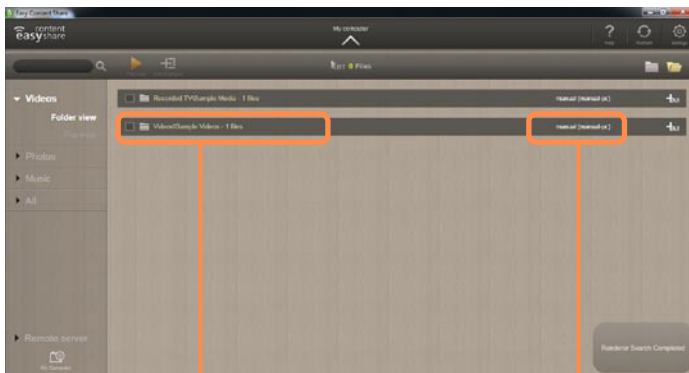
Easy Content Share

easy content share

My computer

Help Refresh Settings

List 0 Files

Videos

Folder view

Photos

Music

All

Recorded TV\Sample Media · 1 files

manual [manual pc]

Videos\Sample Videos · 1 files

manual [manual pc]

Remote server

My Computer

Renderer Search Completed